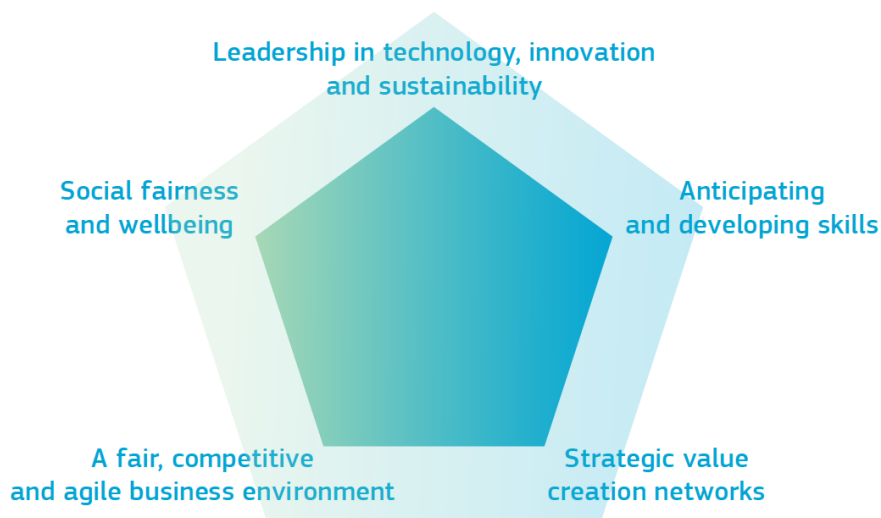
Leadership in technology, innovation and sustainability

Social fairness and wellbeing

Anticipating and developing skills

A fair, competitive and agile business environment

Strategic value creation networks